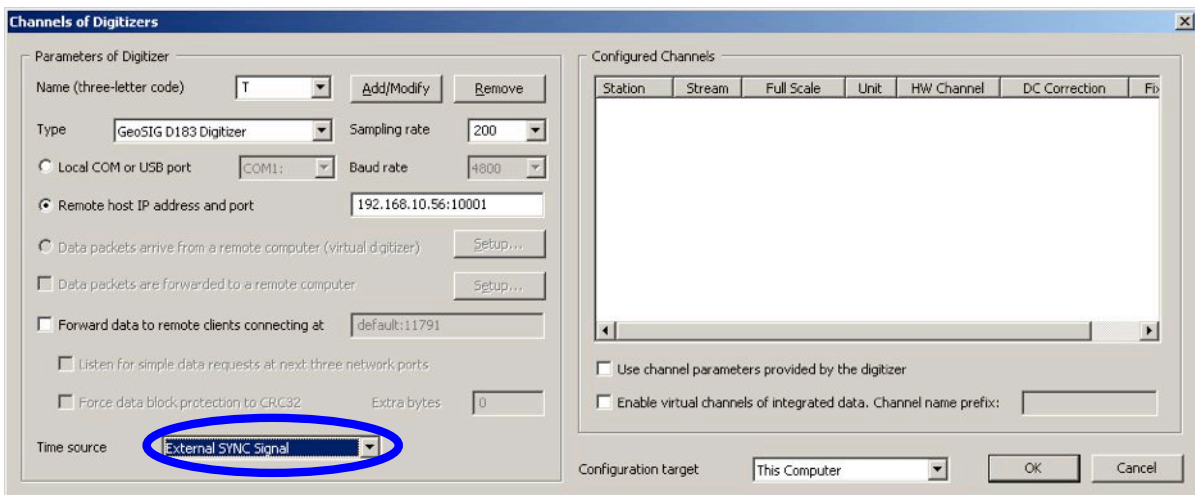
Channels of Digitizers

Parameters of Digitizer

Name (three-letter code) T Add/Modify Remove

Type GeoSIG D183 Digitizer Sampling rate 200

Local COM or USB port COM1: Baud rate 4800

Remote host IP address and port 192.168.10.56:10001

Data packets arrive from a remote computer (virtual digitizer) Setup...

Data packets are forwarded to a remote computer Setup...

Forward data to remote clients connecting at default:11791

Listen for simple data requests at next three network ports

Force data block protection to CRC32 Extra bytes 0

Time source External SYNC Signal

Configured Channels

| Station | Stream | Full Scale | Unit | HW Channel | DC Correction | Fi |
|---|---|---|---|---|---|---|

Use channel parameters provided by the digitizer

Enable virtual channels of integrated data. Channel name prefix:

Configuration target This Computer OK Cancel